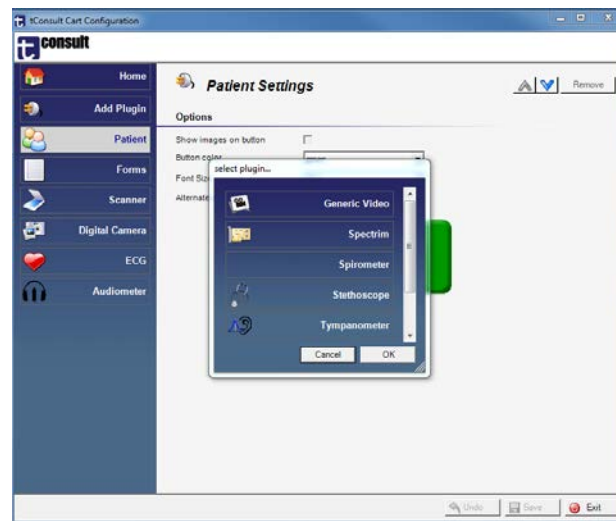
tConsult Cart Configuration

consult

Home

Add Plugin

Patient

Forms

Scanner

Digital Camera

ECG

Audiometer

Patient Settings

Remove

Options

Show images on button

Button color

Font Size

Alternate

select plugin...

Generic Video

Spectrim

Spirometer

Stethoscope

Tympanometer

Cancel

OK

Undo

Save

Exit